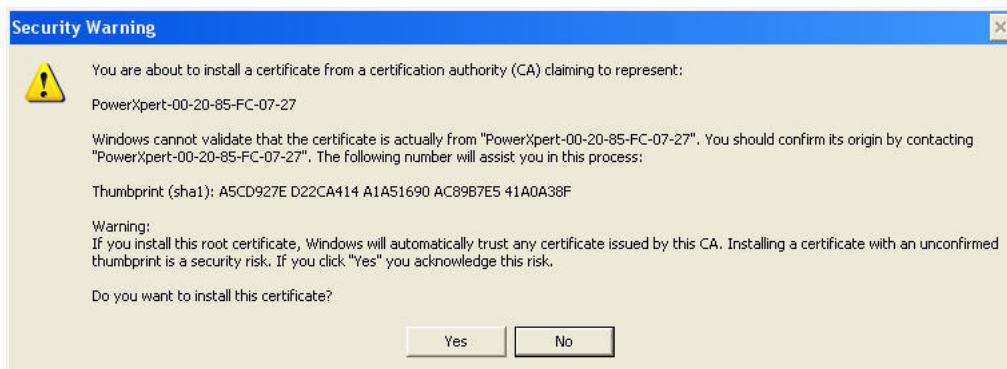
Security Warning

You are about to install a certificate from a certification authority (CA) claiming to represent:

PowerXpert-00-20-85-FC-07-27

Windows cannot validate that the certificate is actually from "PowerXpert-00-20-85-FC-07-27". You should confirm its origin by contacting "PowerXpert-00-20-85-FC-07-27". The following number will assist you in this process:

Thumbprint (sha1): A5CD927E D22CA414 A1A51690 AC89B7E5 41A0A38F

Warning:
If you install this root certificate, Windows will automatically trust any certificate issued by this CA. Installing a certificate with an unconfirmed thumbprint is a security risk. If you click "Yes" you acknowledge this risk.

Do you want to install this certificate?

Yes No